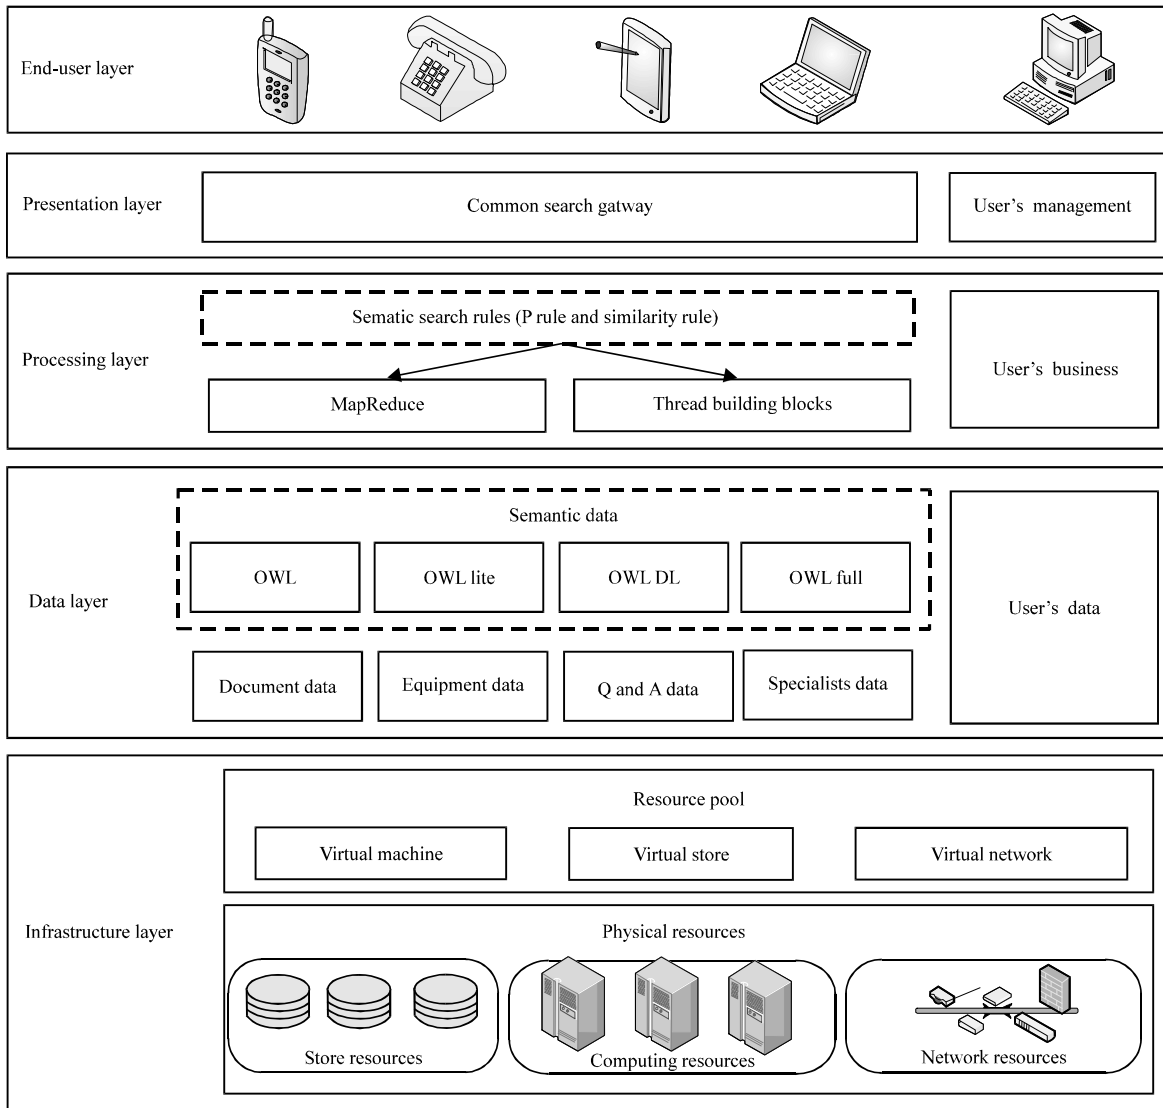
End-user layer

Presentation layer

Common search gatway

User's management

Processing layer

Sematic search rules (P rule and similarity rule)

MapReduce

Thread building blocks

User's business

Data layer

Semantic data

OWL

OWL lite

OWL DL

OWL full

Document data

Equipment data

Q and A data

Specialists data

User's data

Infrastructure layer

Resource pool

Virtual machine

Virtual store

Virtual network

Physical resources

Store resources

Computing resources

Network resources